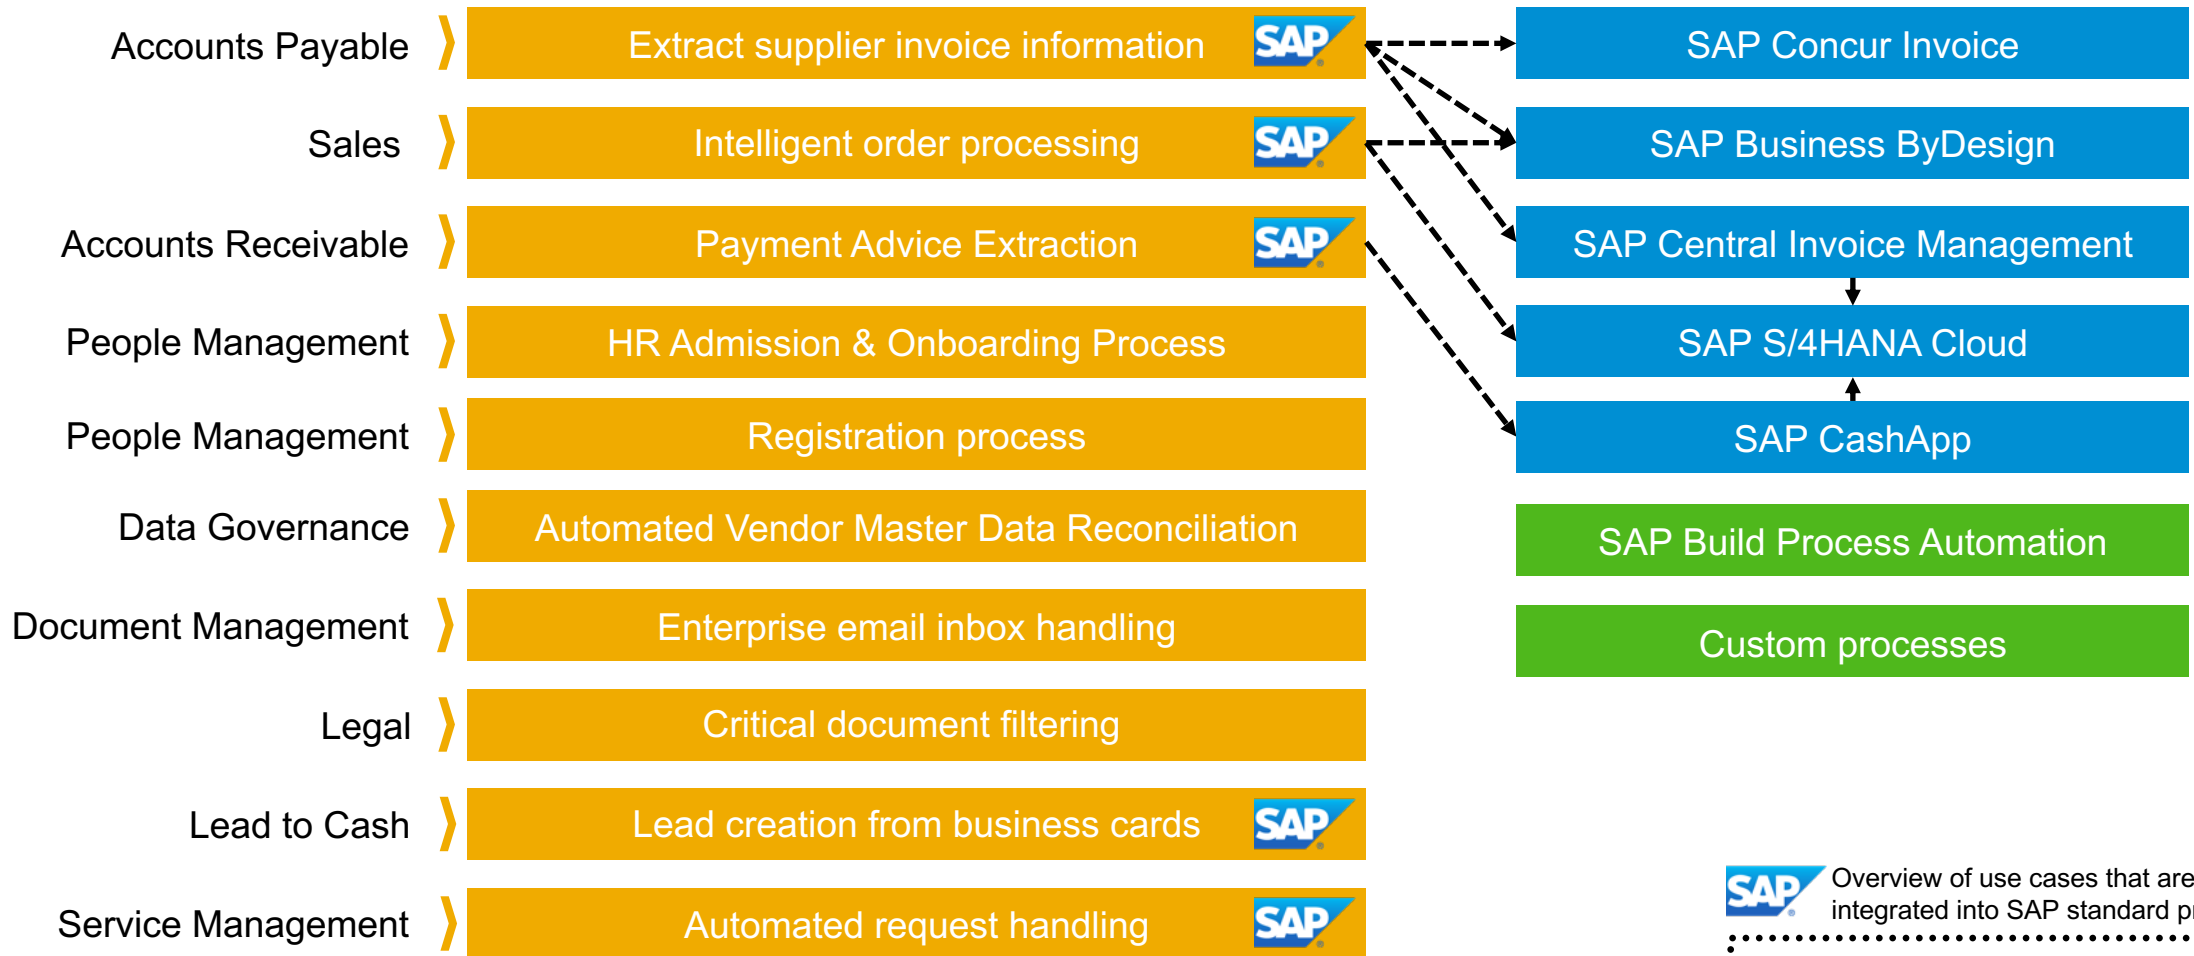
Accounts Payable
Extract supplier invoice information
SAP

Sales
Intelligent order processing
SAP

Accounts Receivable
Payment Advice Extraction
SAP

People Management
HR Admission & Onboarding Process

People Management
Registration process

Data Governance
Automated Vendor Master Data Reconciliation

Document Management
Enterprise email inbox handling

Legal
Critical document filtering

Lead to Cash
Lead creation from business cards
SAP

Service Management
Automated request handling
SAP

SAP Concur Invoice

SAP Business ByDesign

SAP Central Invoice Management

SAP S/4HANA Cloud

SAP CashApp

SAP Build Process Automation

Custom processes

SAP
Overview of use cases that are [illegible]
integrated into SAP standard p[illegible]